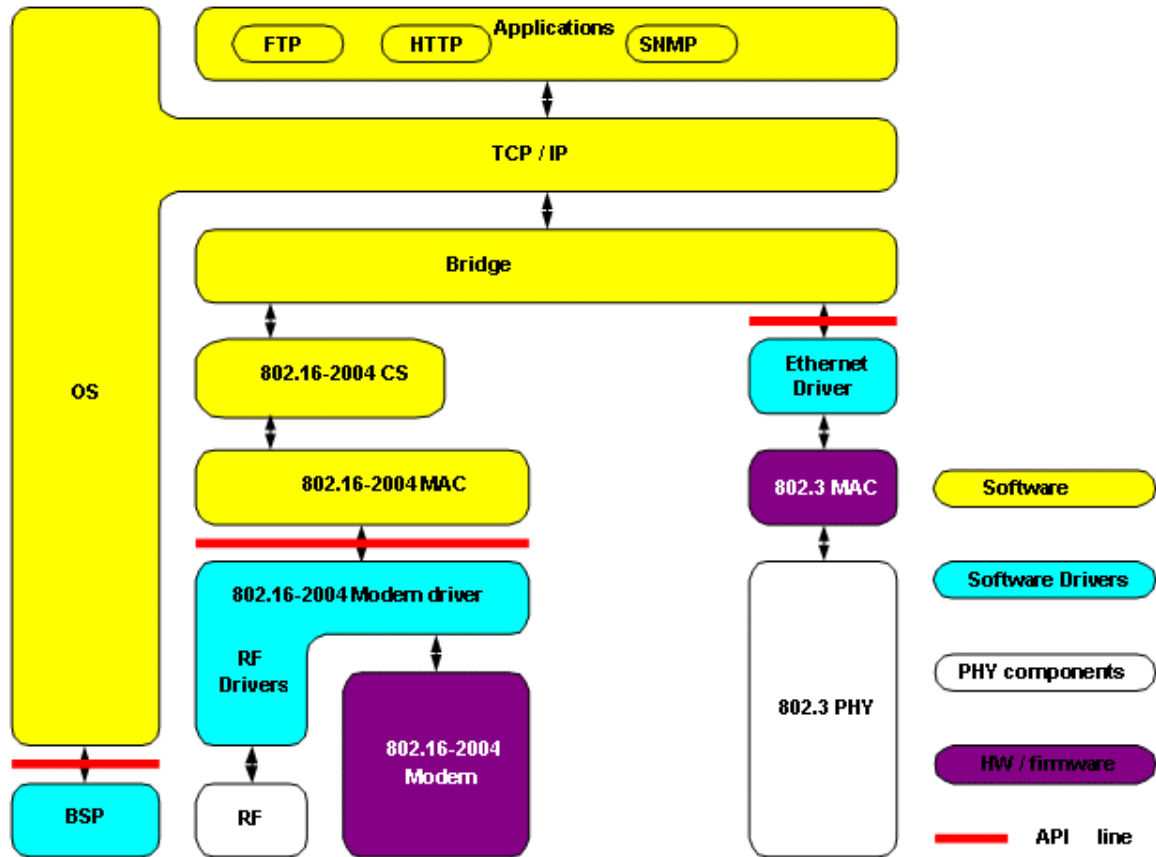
Applications

FTP

HTTP

SNMP

TCP / IP

Bridge

OS

802.16-2004 CS

Ethernet Driver

802.16-2004 MAC

802.3 MAC

Software

802.16-2004 Modem driver

Software Drivers

RF Drivers

802.3 PHY

PHY components

802.16-2004 Modem

HW / firmware

BSP

RF

API line